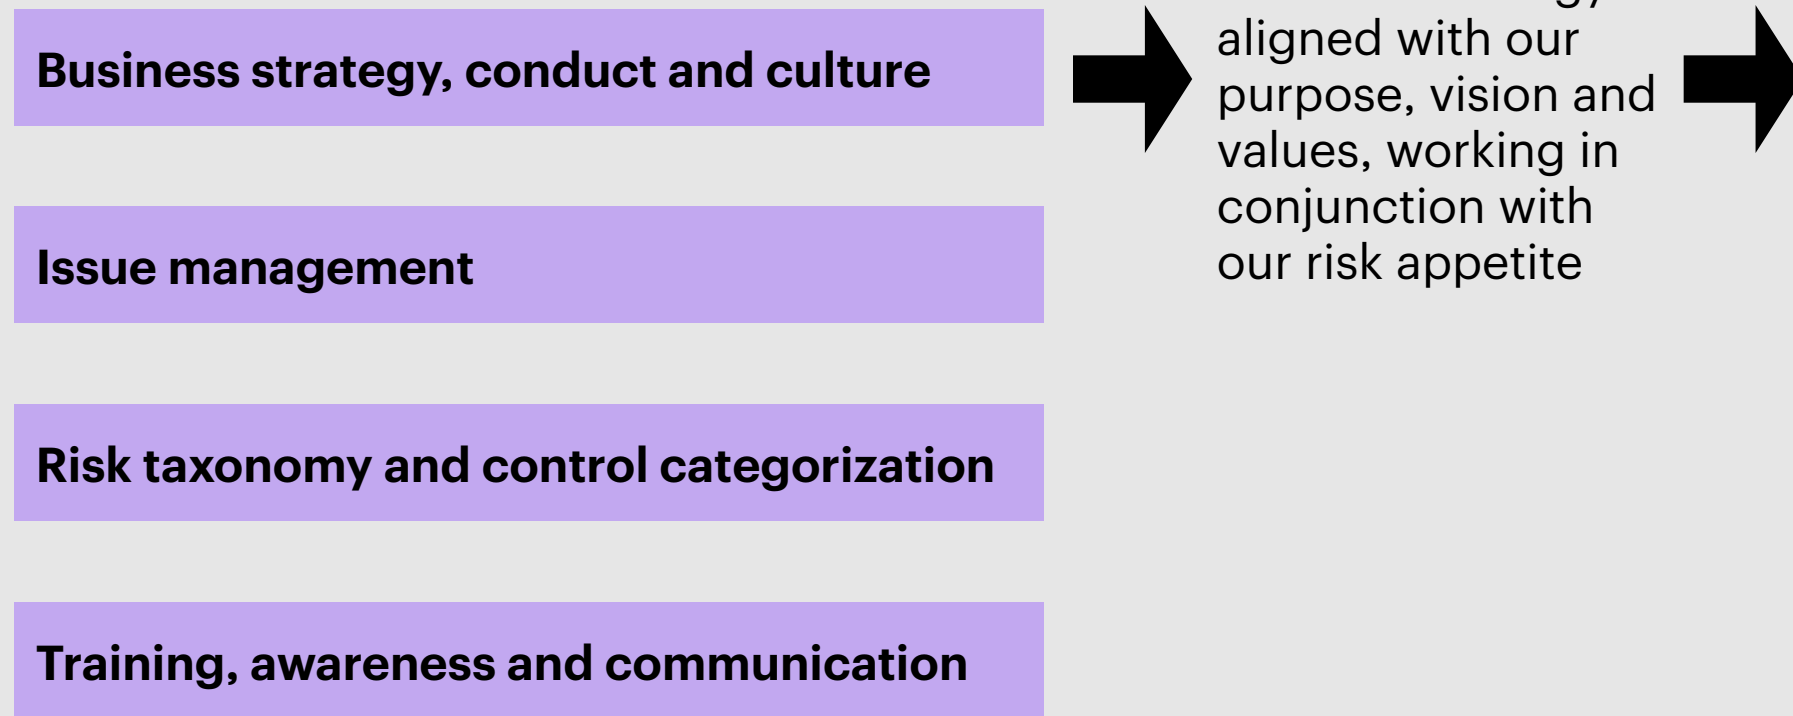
Business strategy, conduct and culture

Issue management

Risk taxonomy and control categorization

Training, awareness and communication

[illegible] aligned with our purpose, vision and values, working in conjunction with our risk appetite